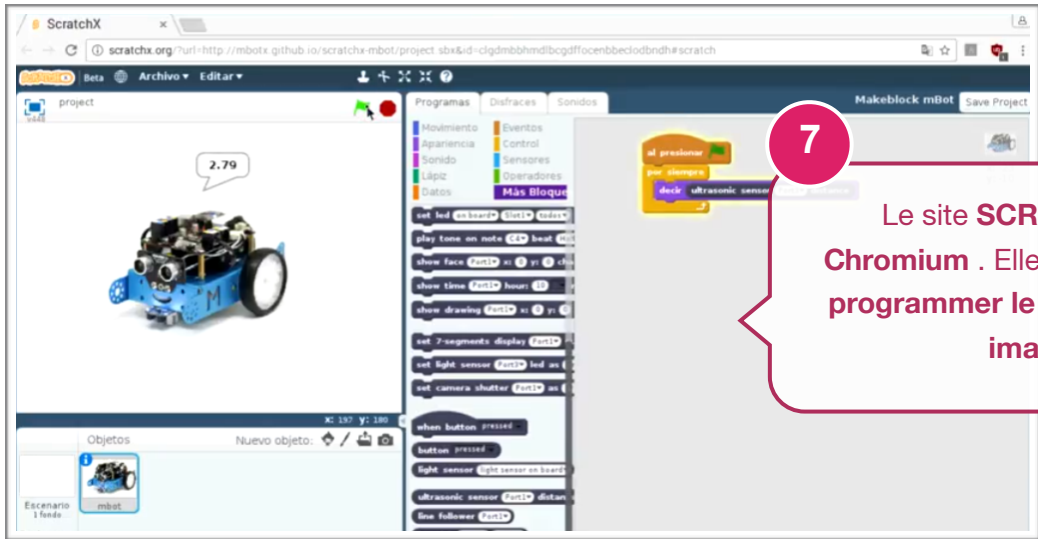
ScratchX ×

scratchx.org/?url=http://mbotx.github.io/scratchx-mbot/project.sbx&id=clgdmbbhmdlbcgdffocenbbeclodbndh#scratch

Beta Archivo ▾ Editar ▾

project

2.79

x: 197 y: 180

Objetos Nuevo objeto:

Escenario 1 fondo

mbot

Programas Disfraces Sonidos

Movimiento Apariencia Sonido Lápiz Datos

Eventos Control Sensores Operadores Más Bloques

set led on board Slot1 todos

play tone on note C4 beat

show face Port1 x: 0 y: 0

show time Port1 hour: 10

show drawing Port1 x: 0 y: 0

set 7-segments display Port1

set light sensor Port3 led as

set camera shutter Port1 as

when button pressed

button pressed

light sensor light sensor on board

ultrasonic sensor Port1 distan

line follower Port1

Makeblock mBot Save Project

al presionar

por siempre

decir ultrasonic sensor

7

Le site SCR

Chromium . Elle

programmer le

ima